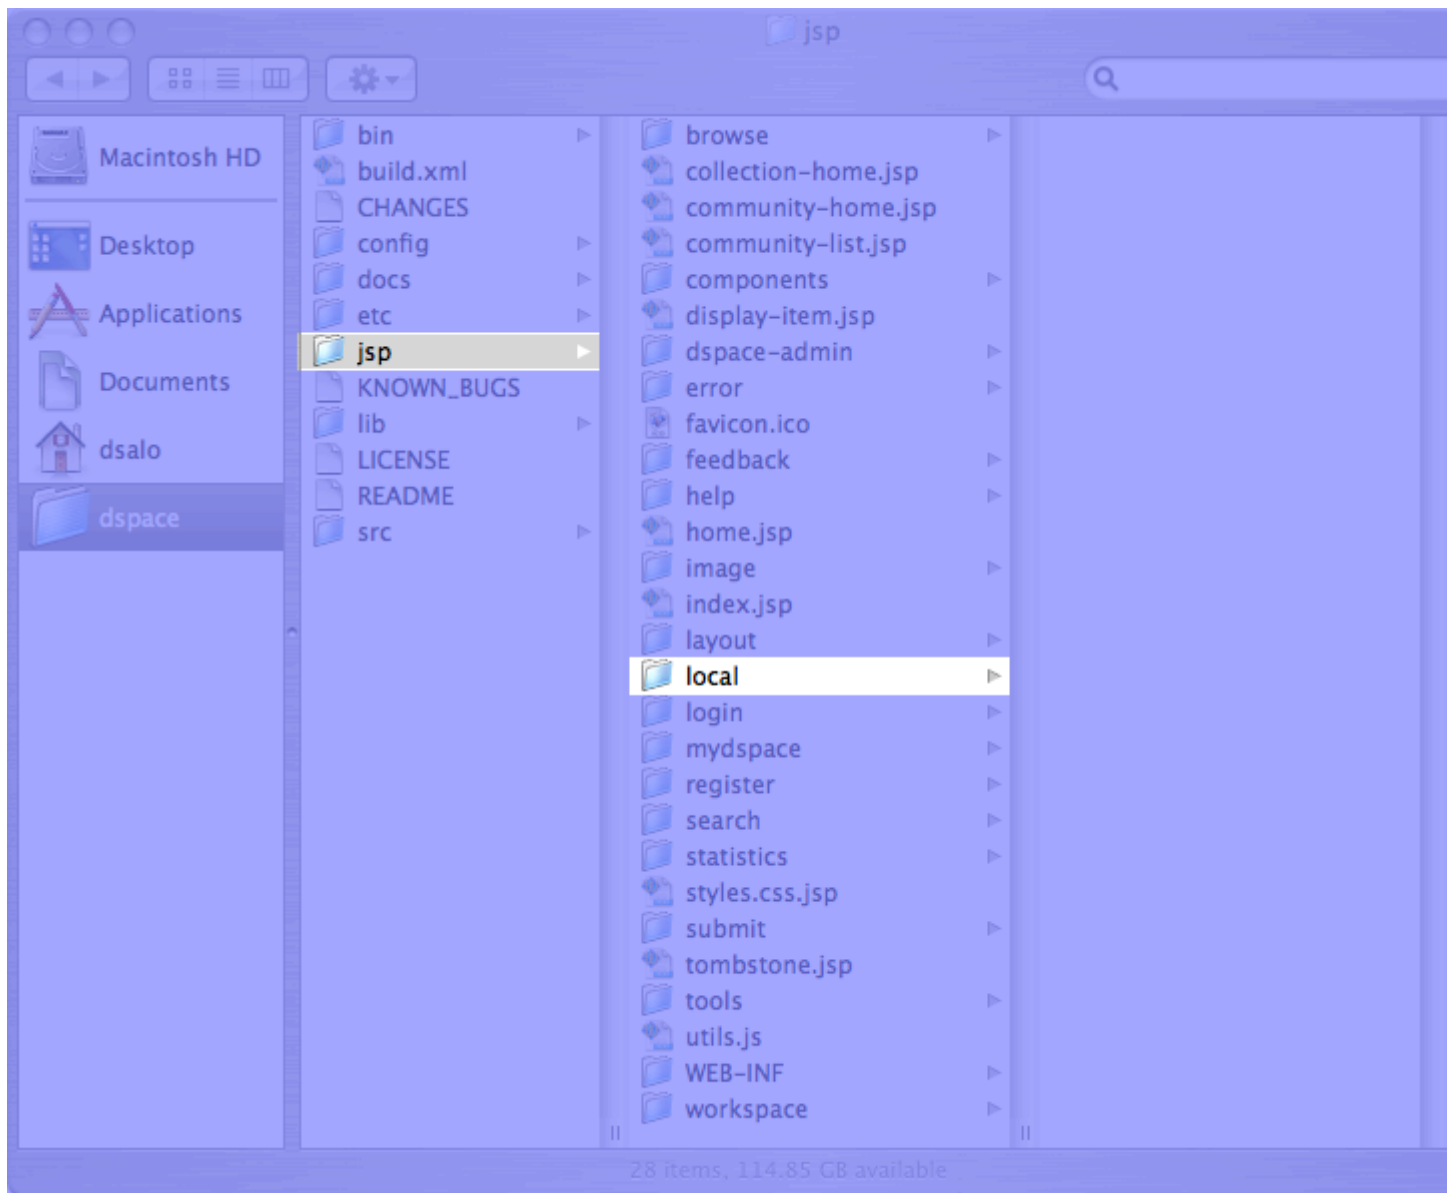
jsp

Macintosh HD
Desktop
Applications
Documents
dsalo
dspace

bin
build.xml
CHANGES
config
docs
etc
jsp
KNOWN_BUGS
lib
LICENSE
README
src

browse
collection-home.jsp
community-home.jsp
community-list.jsp
components
display-item.jsp
dspace-admin
error
favicon.ico
feedback
help
home.jsp
image
index.jsp
layout
local
login
mydspace
register
search
statistics
styles.css.jsp
submit
tombstone.jsp
tools
utils.js
WEB-INF
workspace

28 items, 114.85 GB available